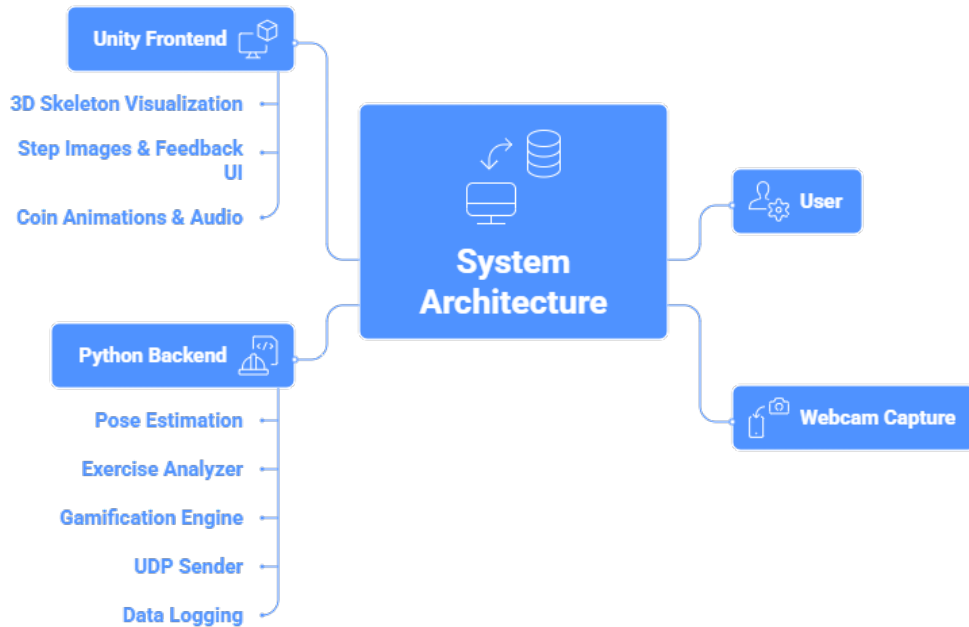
Unity Frontend

3D Skeleton Visualization

Step Images & Feedback UI

Coin Animations & Audio

System Architecture

User

Python Backend

Pose Estimation

Exercise Analyzer

Gamification Engine

UDP Sender

Data Logging

Webcam Capture